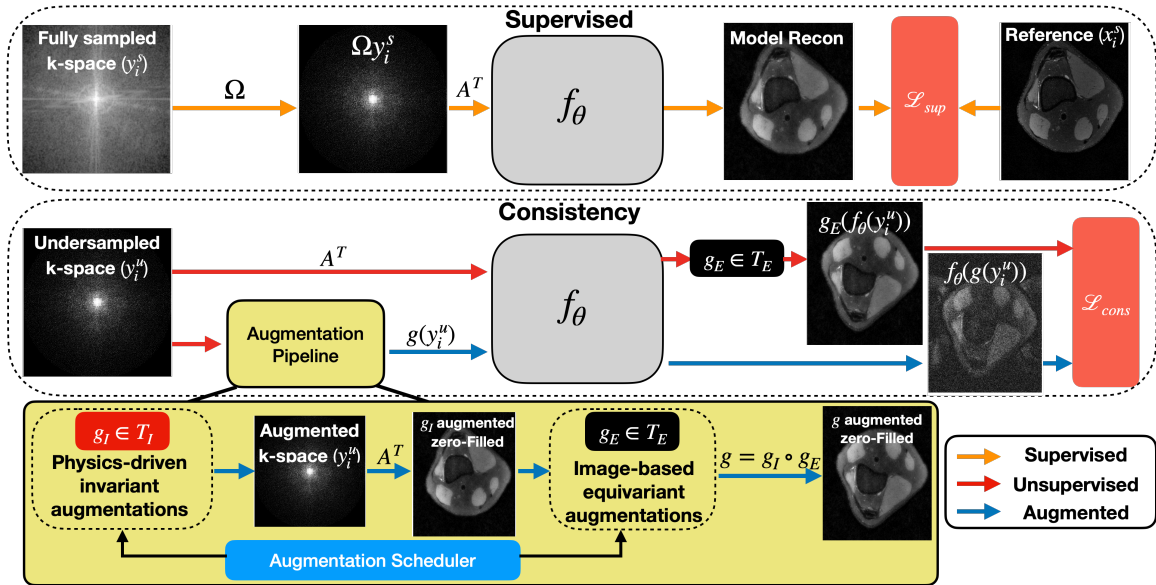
Supervised

Fully sampled k-space $(y_i^s)$

$\Omega$

$\Omega y_i^s$

$A^T$

$f_\theta$

Model Recon

$\mathscr{L}_{sup}$

Reference $(x_i^s)$

Consistency

Undersampled k-space $(y_i^u)$

$A^T$

$f_\theta$

$g_E \in T_E$

$g_E(f_\theta(y_i^u))$

$f_\theta(g(y_i^u))$

$\mathscr{L}_{cons}$

Augmentation Pipeline

$g(y_i^u)$

$g_I \in T_I$

Physics-driven invariant augmentations

Augmented k-space $(y_i^u)$

$A^T$

$g_I$ augmented zero-Filled

$g_E \in T_E$

Image-based equivariant augmentations

$g = g_I \circ g_E$

$g$ augmented zero-Filled

Augmentation Scheduler

Supervised

Unsupervised

Augmented